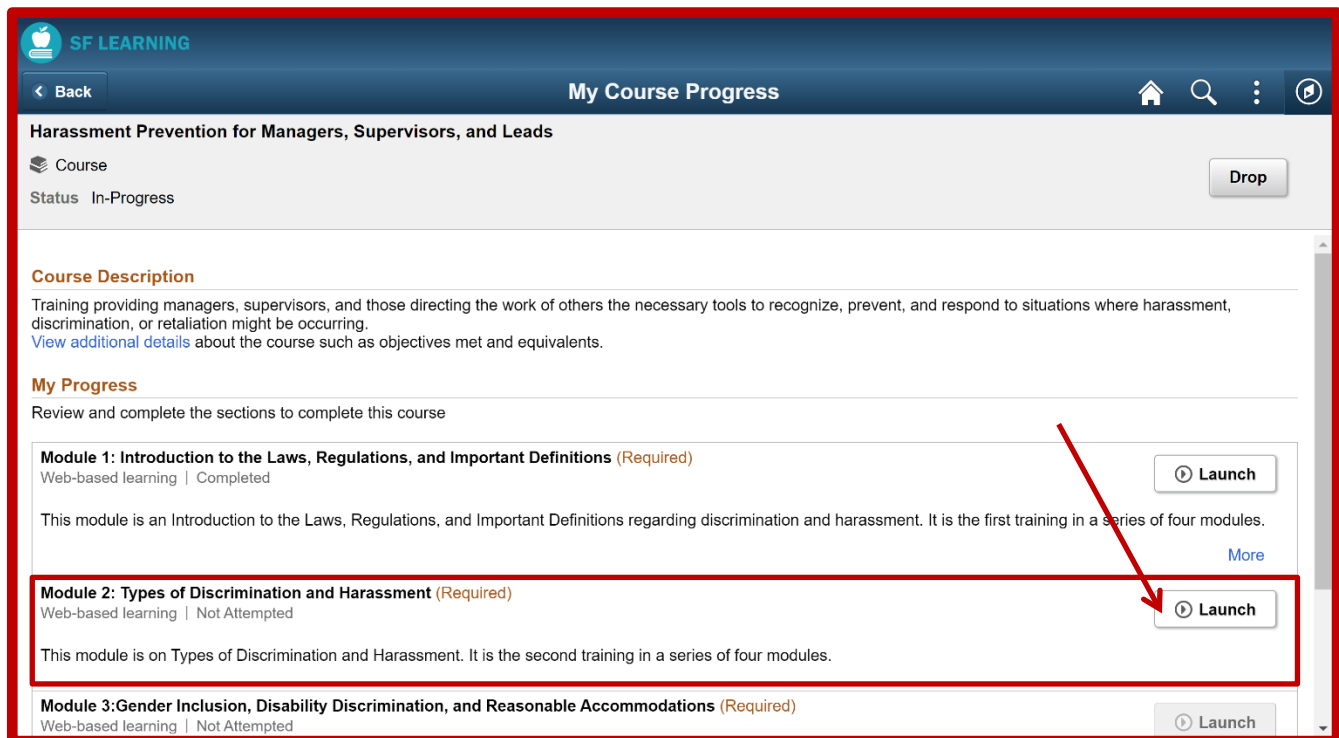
SF LEARNING

Back

My Course Progress

Harassment Prevention for Managers, Supervisors, and Leads

Course

Status In-Progress

Drop

Course Description

Training providing managers, supervisors, and those directing the work of others the necessary tools to recognize, prevent, and respond to situations where harassment, discrimination, or retaliation might be occurring.
View additional details about the course such as objectives met and equivalents.

My Progress

Review and complete the sections to complete this course

Module 1: Introduction to the Laws, Regulations, and Important Definitions (Required)
Web-based learning | Completed

Launch

This module is an Introduction to the Laws, Regulations, and Important Definitions regarding discrimination and harassment. It is the first training in a series of four modules.

More

Module 2: Types of Discrimination and Harassment (Required)
Web-based learning | Not Attempted

Launch

This module is on Types of Discrimination and Harassment. It is the second training in a series of four modules.

Module 3:Gender Inclusion, Disability Discrimination, and Reasonable Accommodations (Required)
Web-based learning | Not Attempted

Launch